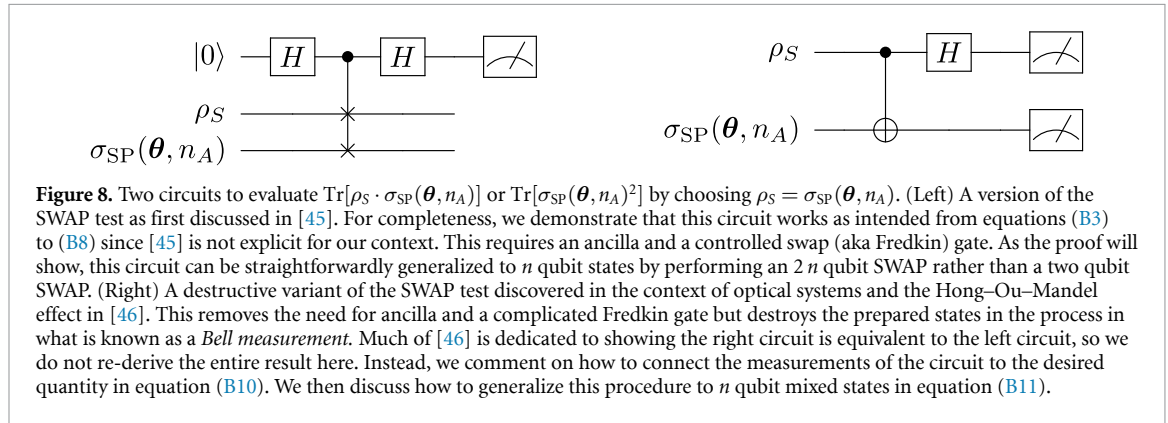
$|0\rangle$ $H$ $H$

$\rho_S$

$\sigma_{\mathrm{SP}}(\boldsymbol{\theta}, n_A)$

$\rho_S$ $H$

$\sigma_{\mathrm{SP}}(\boldsymbol{\theta}, n_A)$

**Figure 8.** Two circuits to evaluate $\mathrm{Tr}[\rho_S \cdot \sigma_{\mathrm{SP}}(\boldsymbol{\theta}, n_A)]$ or $\mathrm{Tr}[\sigma_{\mathrm{SP}}(\boldsymbol{\theta}, n_A)^2]$ by choosing $\rho_S = \sigma_{\mathrm{SP}}(\boldsymbol{\theta}, n_A)$. (Left) A version of the SWAP test as first discussed in [45]. For completeness, we demonstrate that this circuit works as intended from equations (B3) to (B8) since [45] is not explicit for our context. This requires an ancilla and a controlled swap (aka Fredkin) gate. As the proof will show, this circuit can be straightforwardly generalized to $n$ qubit states by performing an 2 $n$ qubit SWAP rather than a two qubit SWAP. (Right) A destructive variant of the SWAP test discovered in the context of optical systems and the Hong–Ou–Mandel effect in [46]. This removes the need for ancilla and a complicated Fredkin gate but destroys the prepared states in the process in what is known as a *Bell measurement.* Much of [46] is dedicated to showing the right circuit is equivalent to the left circuit, so we do not re-derive the entire result here. Instead, we comment on how to connect the measurements of the circuit to the desired quantity in equation (B10). We then discuss how to generalize this procedure to $n$ qubit mixed states in equation (B11).